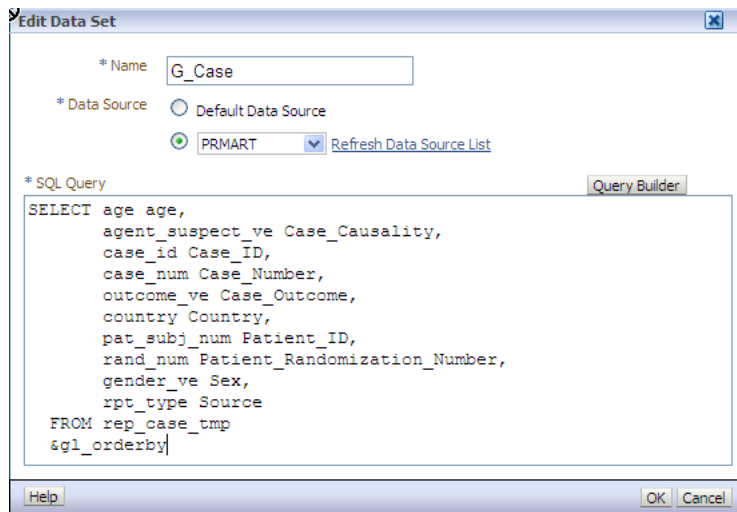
Edit Data Set

* Name G_Case

* Data Source
Default Data Source
PRMART Refresh Data Source List

* SQL Query
Query Builder

SELECT age age,
agent_suspect_ve Case_Causality,
case_id Case_ID,
case_num Case_Number,
outcome_ve Case_Outcome,
country Country,
pat_subj_num Patient_ID,
rand_num Patient_Randomization_Number,
gender_ve Sex,
rpt_type Source
FROM rep_case_tmp
&gl_orderby

Help
OK Cancel